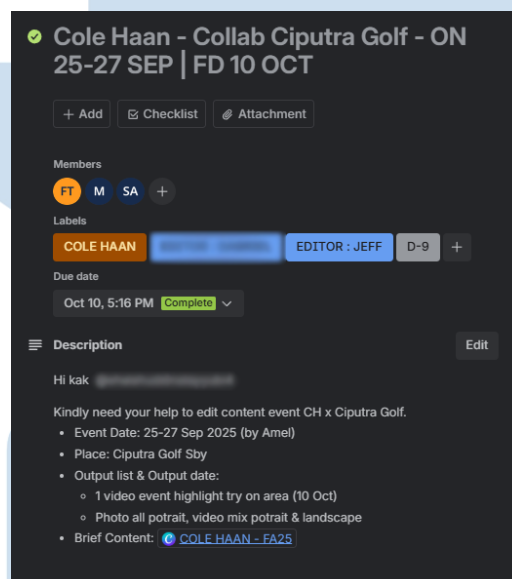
Cole Haan - Collab Ciputra Golf - ON 25-27 SEP | FD 10 OCT

+ Add
Checklist
Attachment

Members
FT M SA +

Labels
COLE HAAN
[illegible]
EDITOR : JEFF
D-9
+

Due date
Oct 10, 5:16 PM Complete

Description
Edit

Hi kak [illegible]

Kindly need your help to edit content event CH x Ciputra Golf.
- Event Date: 25-27 Sep 2025 (by Amel)
- Place: Ciputra Golf Sby
- Output list & Output date:
  - 1 video event highlight try on area (10 Oct)
  - Photo all potrait, video mix potrait & landscape
- Brief Content: COLE HAAN - FA25